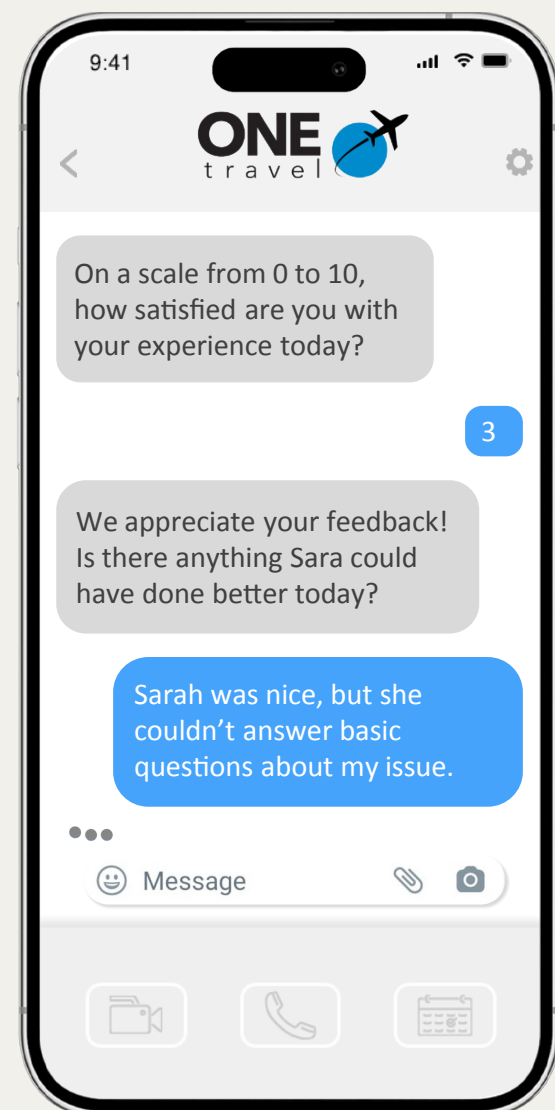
9:41

ONE
travel

On a scale from 0 to 10, how satisfied are you with your experience today?

3

We appreciate your feedback! Is there anything Sara could have done better today?

Sarah was nice, but she couldn't answer basic questions about my issue.

Message